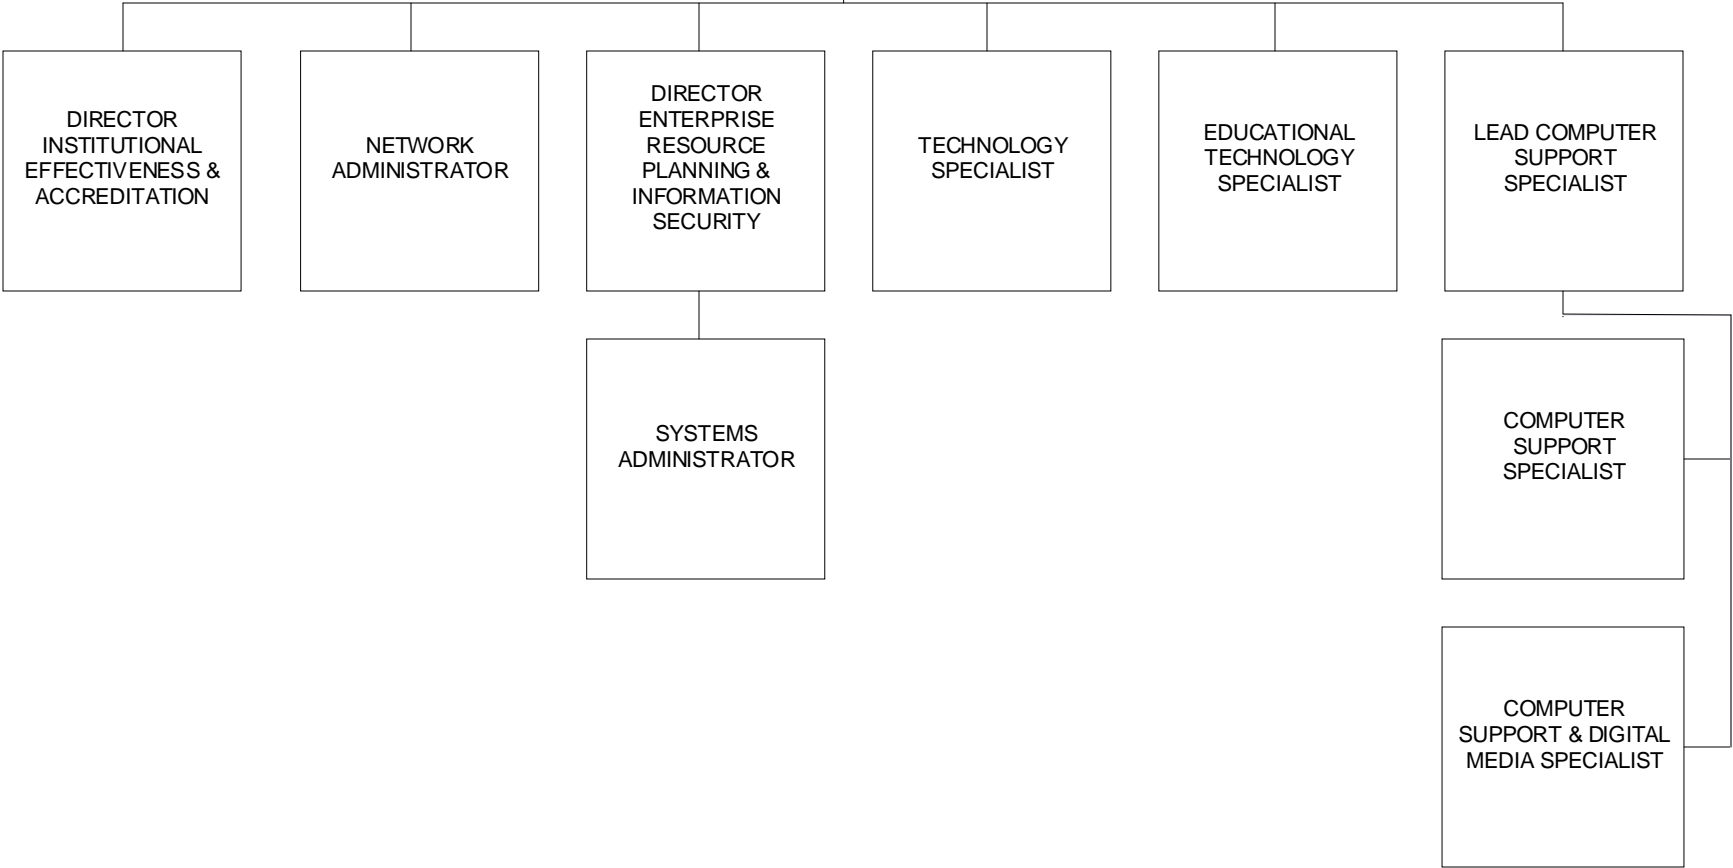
DIRECTOR INSTITUTIONAL EFFECTIVENESS & ACCREDITATION

NETWORK ADMINISTRATOR

DIRECTOR ENTERPRISE RESOURCE PLANNING & INFORMATION SECURITY

TECHNOLOGY SPECIALIST

EDUCATIONAL TECHNOLOGY SPECIALIST

LEAD COMPUTER SUPPORT SPECIALIST

SYSTEMS ADMINISTRATOR

COMPUTER SUPPORT SPECIALIST

COMPUTER SUPPORT & DIGITAL MEDIA SPECIALIST